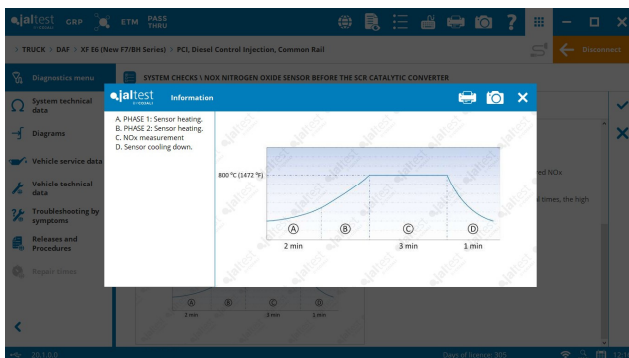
jaltest GRP ETM PASS THRU

Disconnect

< TRUCK > DAF > XF E6 (New F7/BH Series) > PCI, Diesel Control Injection, Common Rail

Diagnostics menu

System technical data

Diagrams

Vehicle service data

Vehicle technical data

Troubleshooting by symptoms

Releases and Procedures

Repair times

SYSTEM CHECKS \ NOX NITROGEN OXIDE SENSOR BEFORE THE SCR CATALYTIC CONVERTER

jaltest Information

A. PHASE 1: Sensor heating.
B. PHASE 2: Sensor heating.
C. NOx measurement
D. Sensor cooling down.

800 °C (1472 °F)

Ⓐ Ⓑ Ⓒ Ⓓ

2 min 3 min 1 min

ed NOx

l times, the high

Ⓐ Ⓑ Ⓒ Ⓓ

3 min 3 min 1 min

20.1.0.0

Days of license: 305